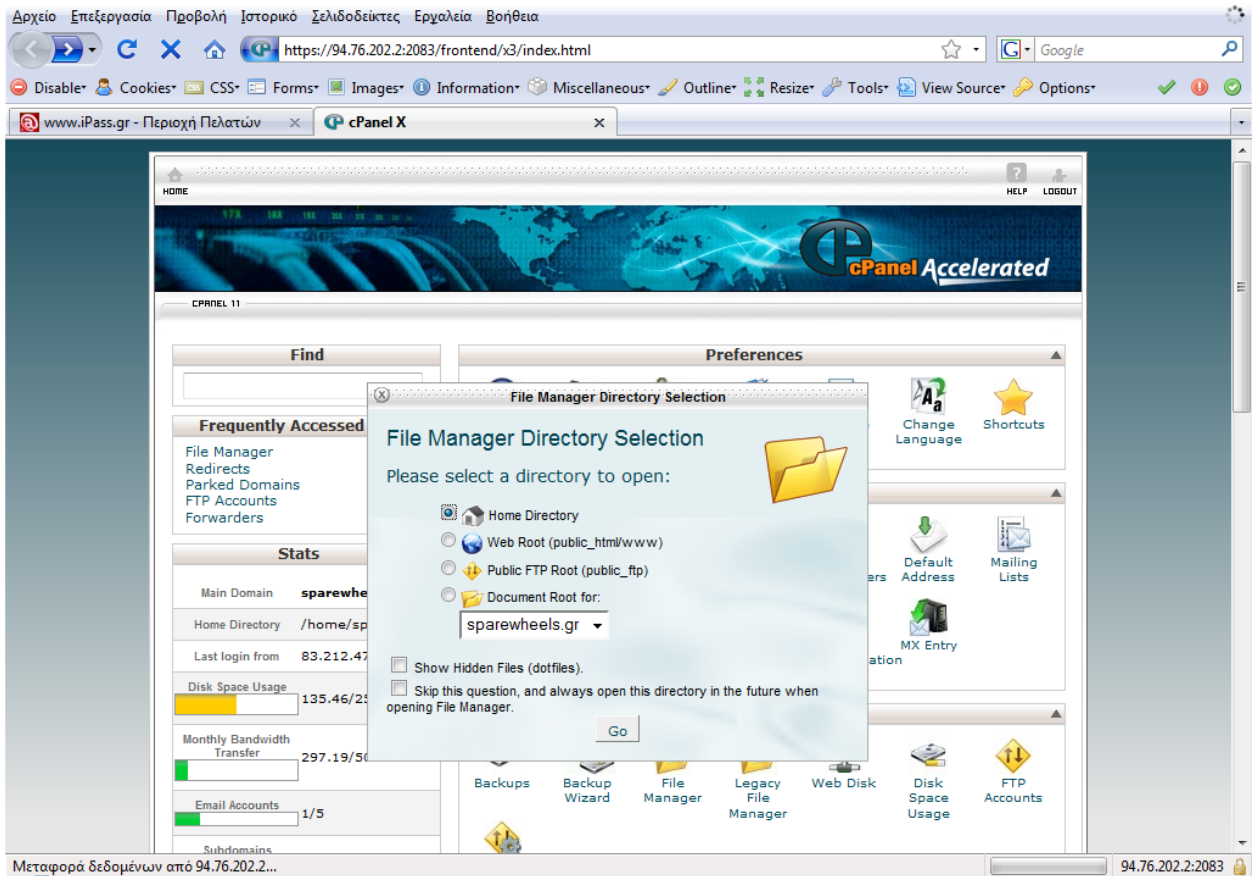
Αρχείο Επεξεργασία Προβολή Ιστορικό Σελιδοδείκτες Εργαλεία Βοήθεια

https://94.76.202.2:2083/frontend/x3/index.html

Google

Disable Cookies CSS Forms Images Information Miscellaneous Outline Resize Tools View Source Options

www.iPass.gr - Περιοχή Πελατών

cPanel X

HOME

HELP LOGOUT

cPanel Accelerated

CPANEL 11

Find

Frequently Accessed

File Manager
Redirects
Parked Domains
FTP Accounts
Forwarders

Stats

| Main Domain | sparewhe |
|---|---|
| Home Directory | /home/sp |
| Last login from | 83.212.47 |
| Disk Space Usage | 135.46/25 |
| Monthly Bandwidth Transfer | 297.19/50 |
| Email Accounts | 1/5 |
| Subdomains | |

Preferences

Change Language

Shortcuts

Default Address

Mailing Lists

ers

MX Entry

ation

Backups

Backup Wizard

File Manager

Legacy File Manager

Web Disk

Disk Space Usage

FTP Accounts

File Manager Directory Selection

File Manager Directory Selection

Please select a directory to open:

Home Directory

Web Root (public_html/www)

Public FTP Root (public_ftp)

Document Root for:

sparewheels.gr

Show Hidden Files (dotfiles).

Skip this question, and always open this directory in the future when opening File Manager.

Go

Μεταφορά δεδομένων από 94.76.202.2...

94.76.202.2:2083